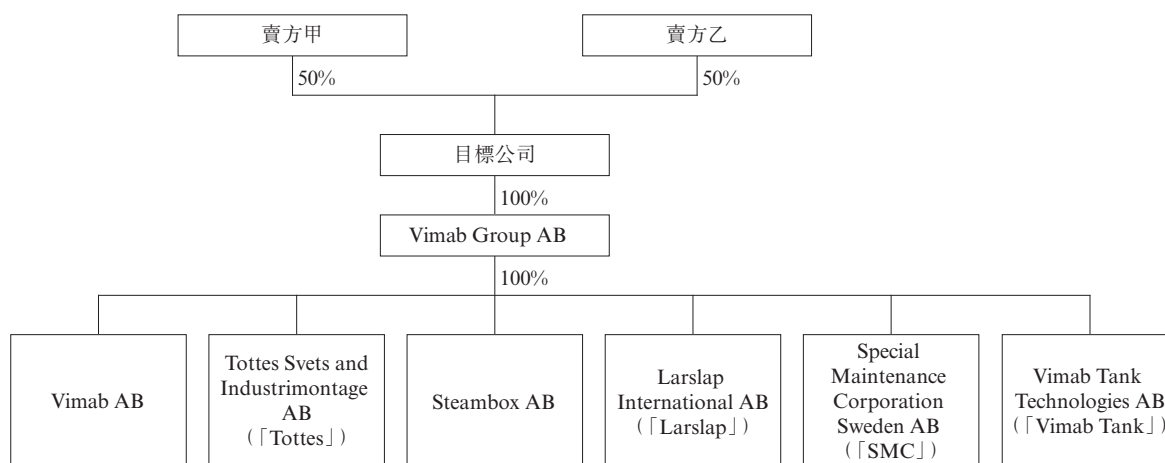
賣方甲

賣方乙

50%

50%

目標公司

100%

Vimab Group AB

100%

Vimab AB

Tottes Svets and Industrimontage AB (「Tottes」)

Steambox AB

Larslap International AB (「Larslap」)

Special Maintenance Corporation Sweden AB (「SMC」)

Vimab Tank Technologies AB (「Vimab Tank」)